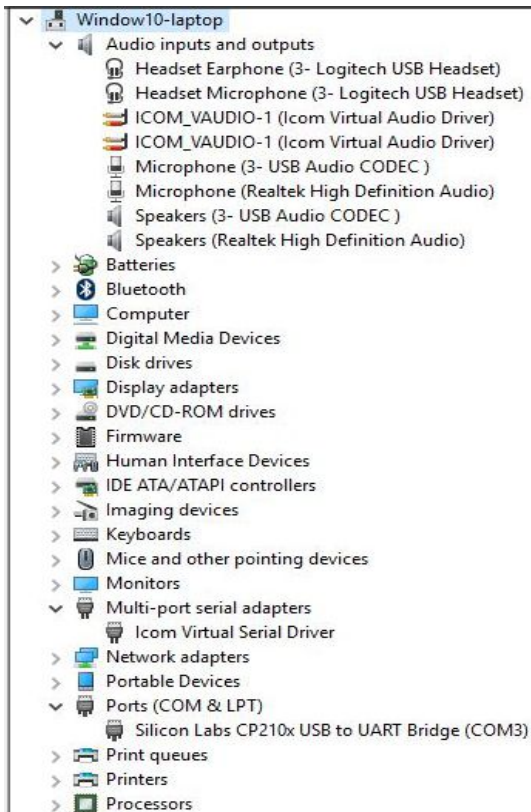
Window10-laptop
Audio inputs and outputs
Headset Earphone (3- Logitech USB Headset)
Headset Microphone (3- Logitech USB Headset)
ICOM_VAUDIO-1 (Icom Virtual Audio Driver)
ICOM_VAUDIO-1 (Icom Virtual Audio Driver)
Microphone (3- USB Audio CODEC )
Microphone (Realtek High Definition Audio)
Speakers (3- USB Audio CODEC )
Speakers (Realtek High Definition Audio)
Batteries
Bluetooth
Computer
Digital Media Devices
Disk drives
Display adapters
DVD/CD-ROM drives
Firmware
Human Interface Devices
IDE ATA/ATAPI controllers
Imaging devices
Keyboards
Mice and other pointing devices
Monitors
Multi-port serial adapters
Icom Virtual Serial Driver
Network adapters
Portable Devices
Ports (COM & LPT)
Silicon Labs CP210x USB to UART Bridge (COM3)
Print queues
Printers
Processors